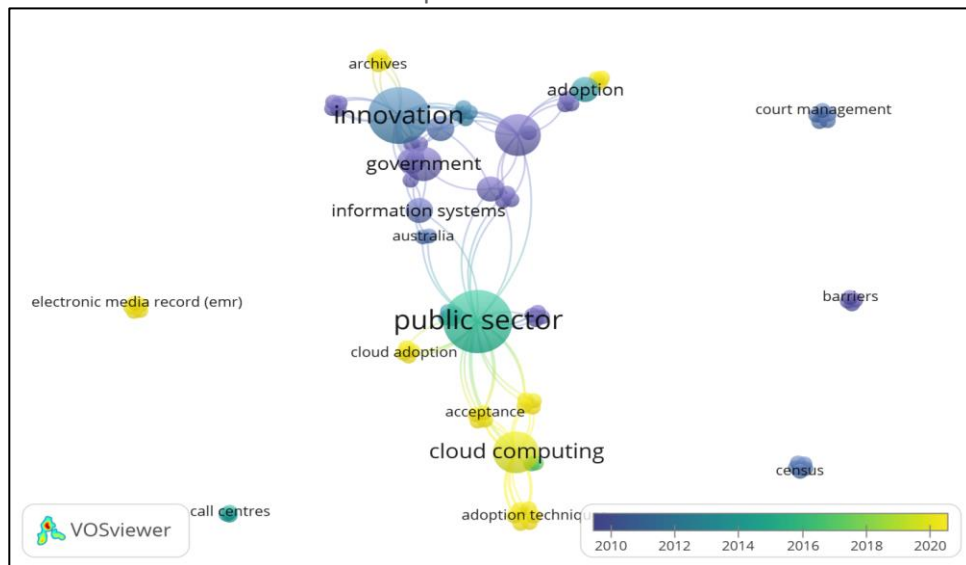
archives
adoption
innovation
court management
government
information systems
australia
electronic media record (emr)
barriers
public sector
cloud adoption
acceptance
cloud computing
census
call centres
adoption techniq
VOSviewer
2010
2012
2014
2016
2018
2020